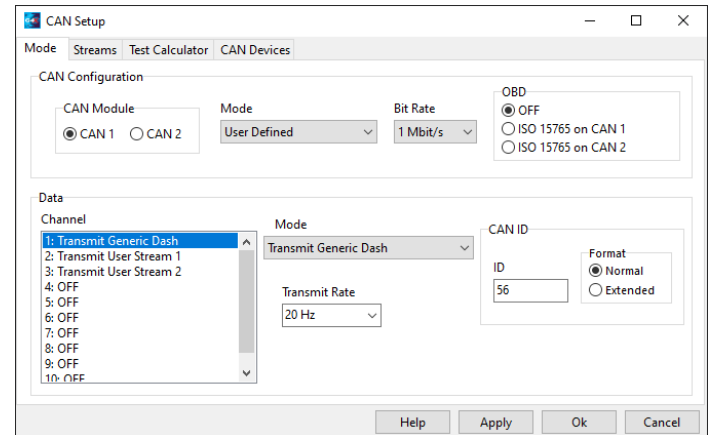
CAN Setup

Mode | Streams | Test Calculator | CAN Devices

CAN Configuration

CAN Module
CAN 1
CAN 2

Mode
User Defined

Bit Rate
1 Mbit/s

OBD
OFF
ISO 15765 on CAN 1
ISO 15765 on CAN 2

Data

Channel
1: Transmit Generic Dash
2: Transmit User Stream 1
3: Transmit User Stream 2
4: OFF
5: OFF
6: OFF
7: OFF
8: OFF
9: OFF
10: OFF

Mode
Transmit Generic Dash

Transmit Rate
20 Hz

CAN ID

ID
56

Format
Normal
Extended

Help | Apply | Ok | Cancel